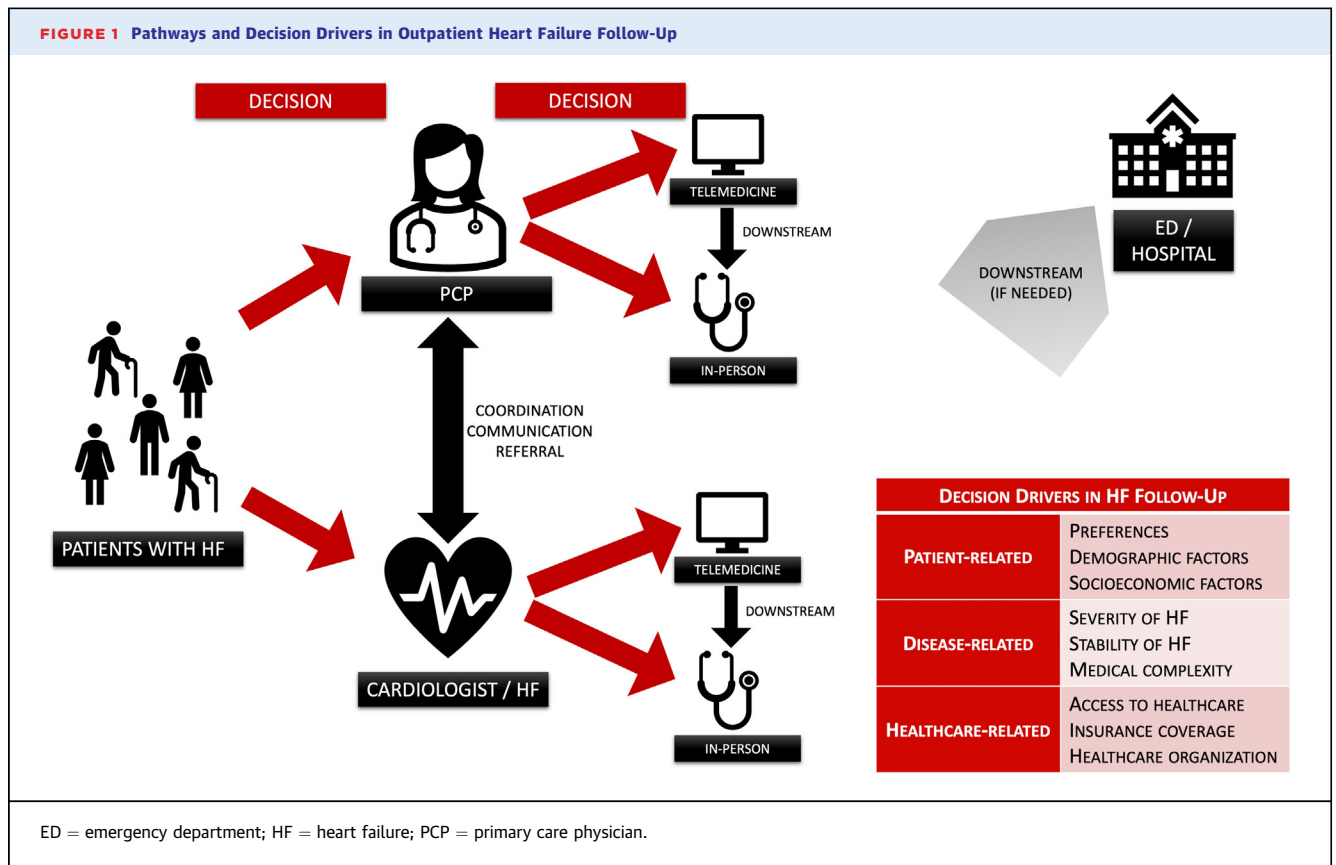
FIGURE 1 Pathways and Decision Drivers in Outpatient Heart Failure Follow-Up

DECISION

DECISION

PCP

TELEMEDICINE

DOWNSTREAM

IN-PERSON

ED / HOSPITAL

DOWNSTREAM (IF NEEDED)

PATIENTS WITH HF

COORDINATION
COMMUNICATION
REFERRAL

CARDIOLOGIST / HF

TELEMEDICINE

DOWNSTREAM

IN-PERSON

| Decision Drivers in HF Follow-Up | |
|---|---|
| Patient-related | Preferences<br>Demographic factors<br>Socioeconomic factors |
| Disease-related | Severity of HF<br>Stability of HF<br>Medical complexity |
| Healthcare-related | Access to healthcare<br>Insurance coverage<br>Healthcare organization |

ED = emergency department; HF = heart failure; PCP = primary care physician.